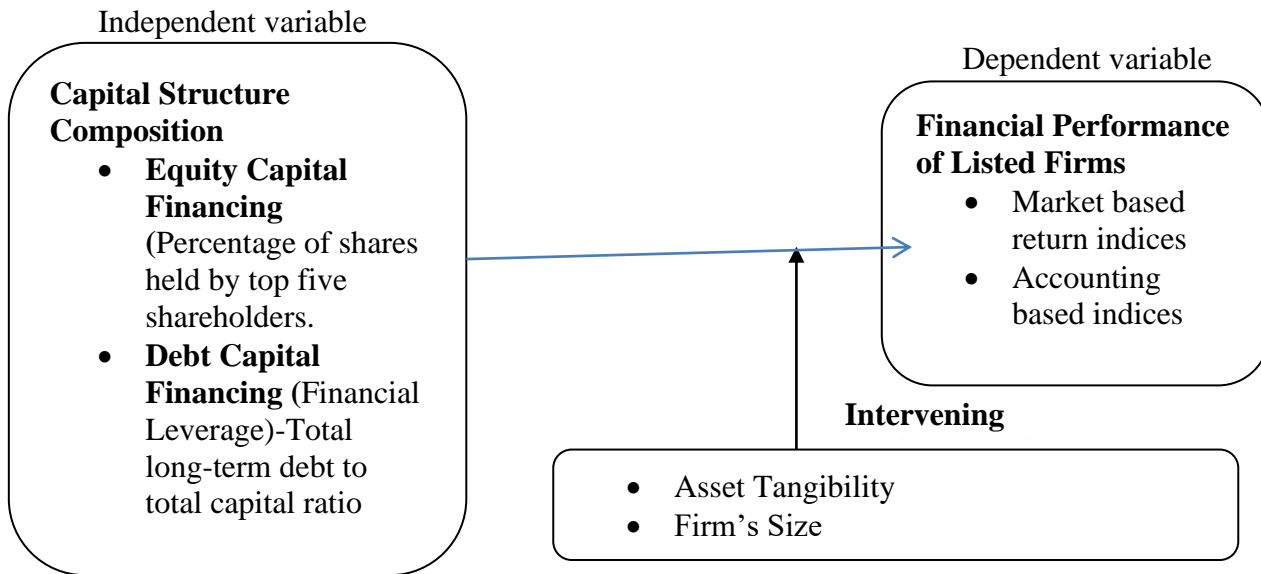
Independent variable

**Capital Structure Composition**

- **Equity Capital Financing** (Percentage of shares held by top five shareholders.
- **Debt Capital Financing** (Financial Leverage)-Total long-term debt to total capital ratio

Dependent variable

**Financial Performance of Listed Firms**

- Market based return indices
- Accounting based indices

**Intervening**

- Asset Tangibility
- Firm's Size